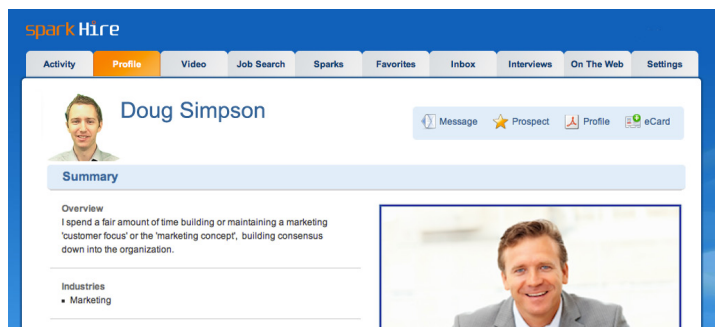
spark Hire

Activity | Profile | Video | Job Search | Sparks | Favorites | Inbox | Interviews | On The Web | Settings

Doug Simpson

Message Prospect Profile eCard

Summary

Overview
I spend a fair amount of time building or maintaining a marketing 'customer focus' or the 'marketing concept', building consensus down into the organization.

Industries
• Marketing